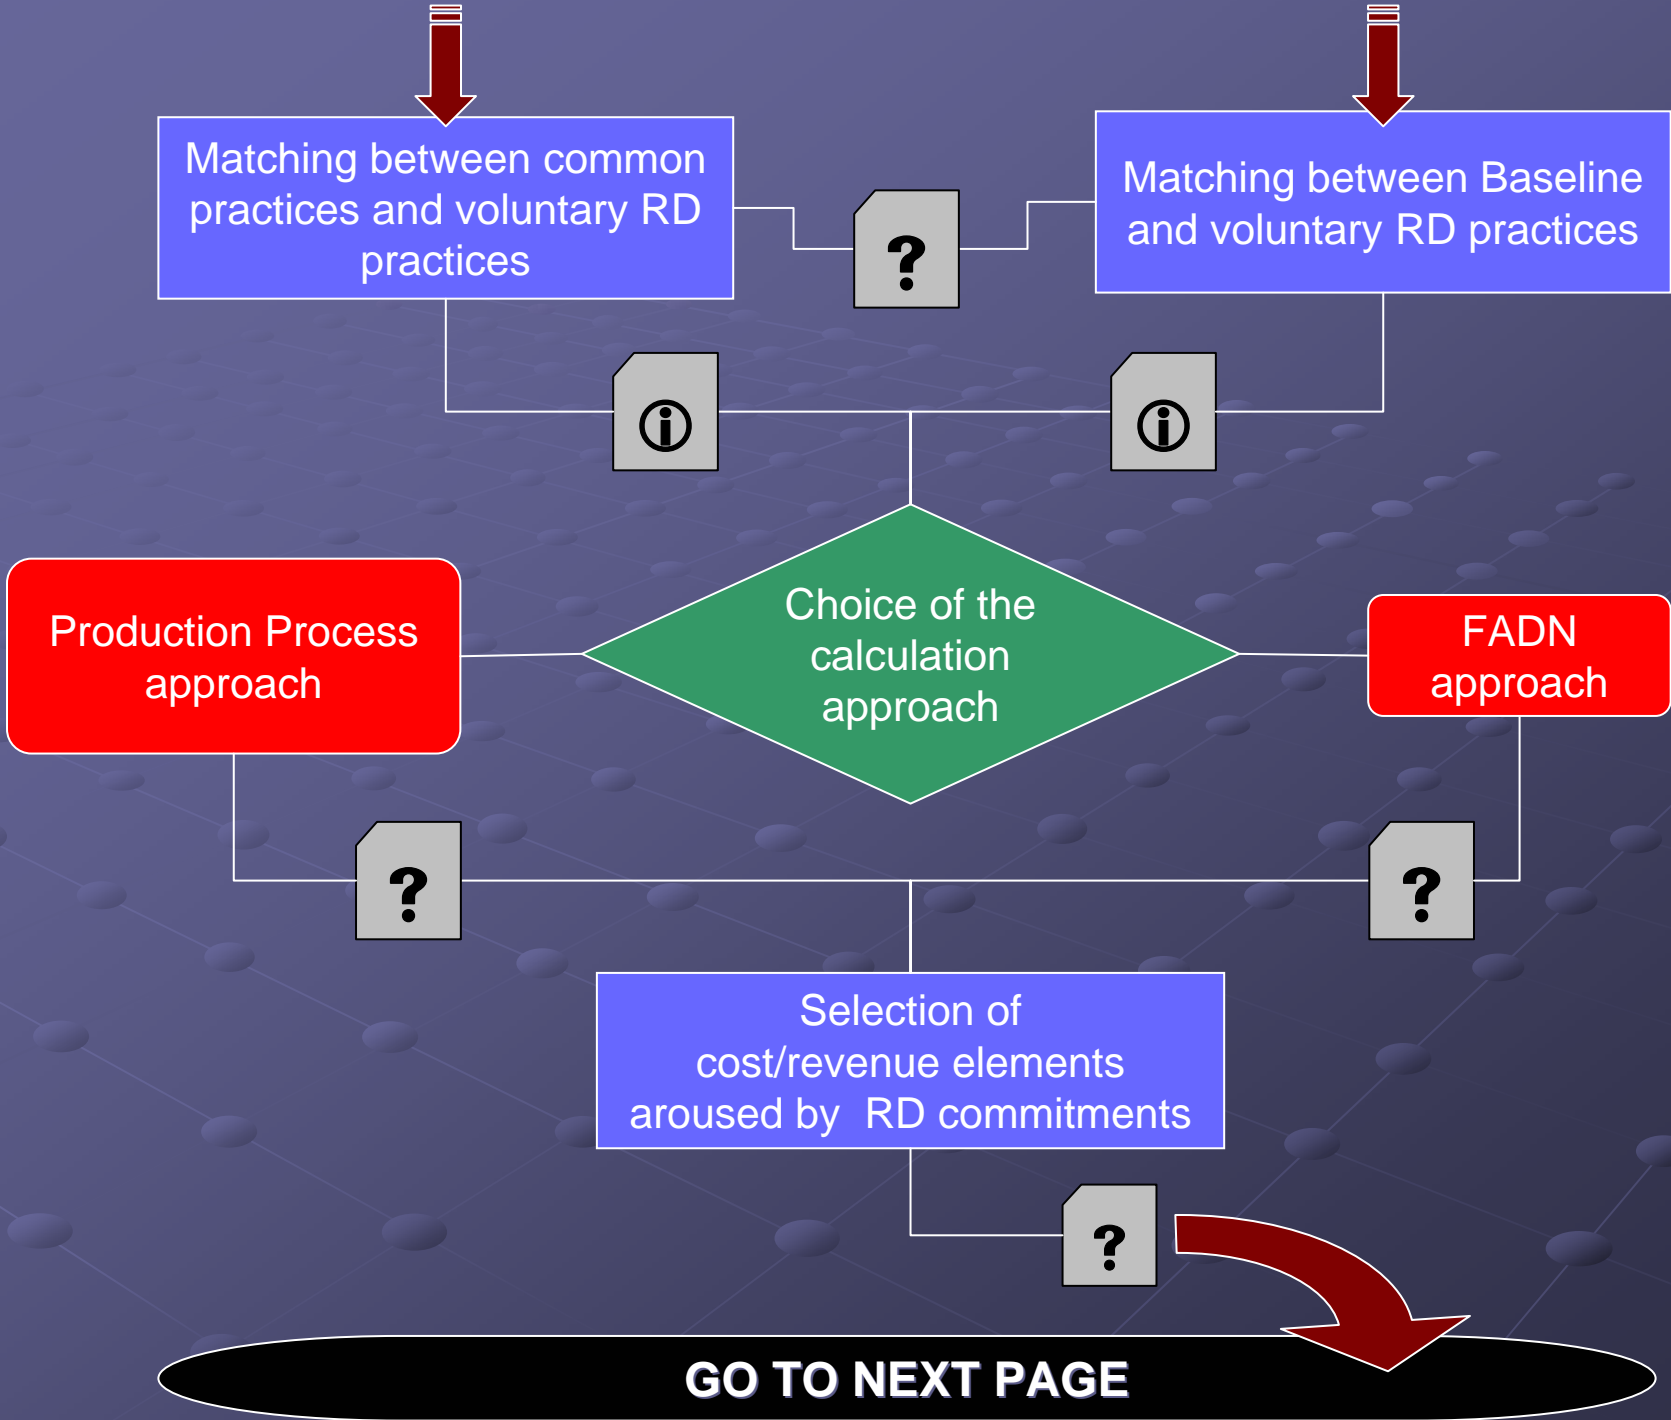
Matching between common practices and voluntary RD practices

?

Matching between Baseline and voluntary RD practices

ⓘ

ⓘ

Production Process approach

Choice of the calculation approach

FADN approach

?

?

Selection of cost/revenue elements aroused by RD commitments

?

GO TO NEXT PAGE